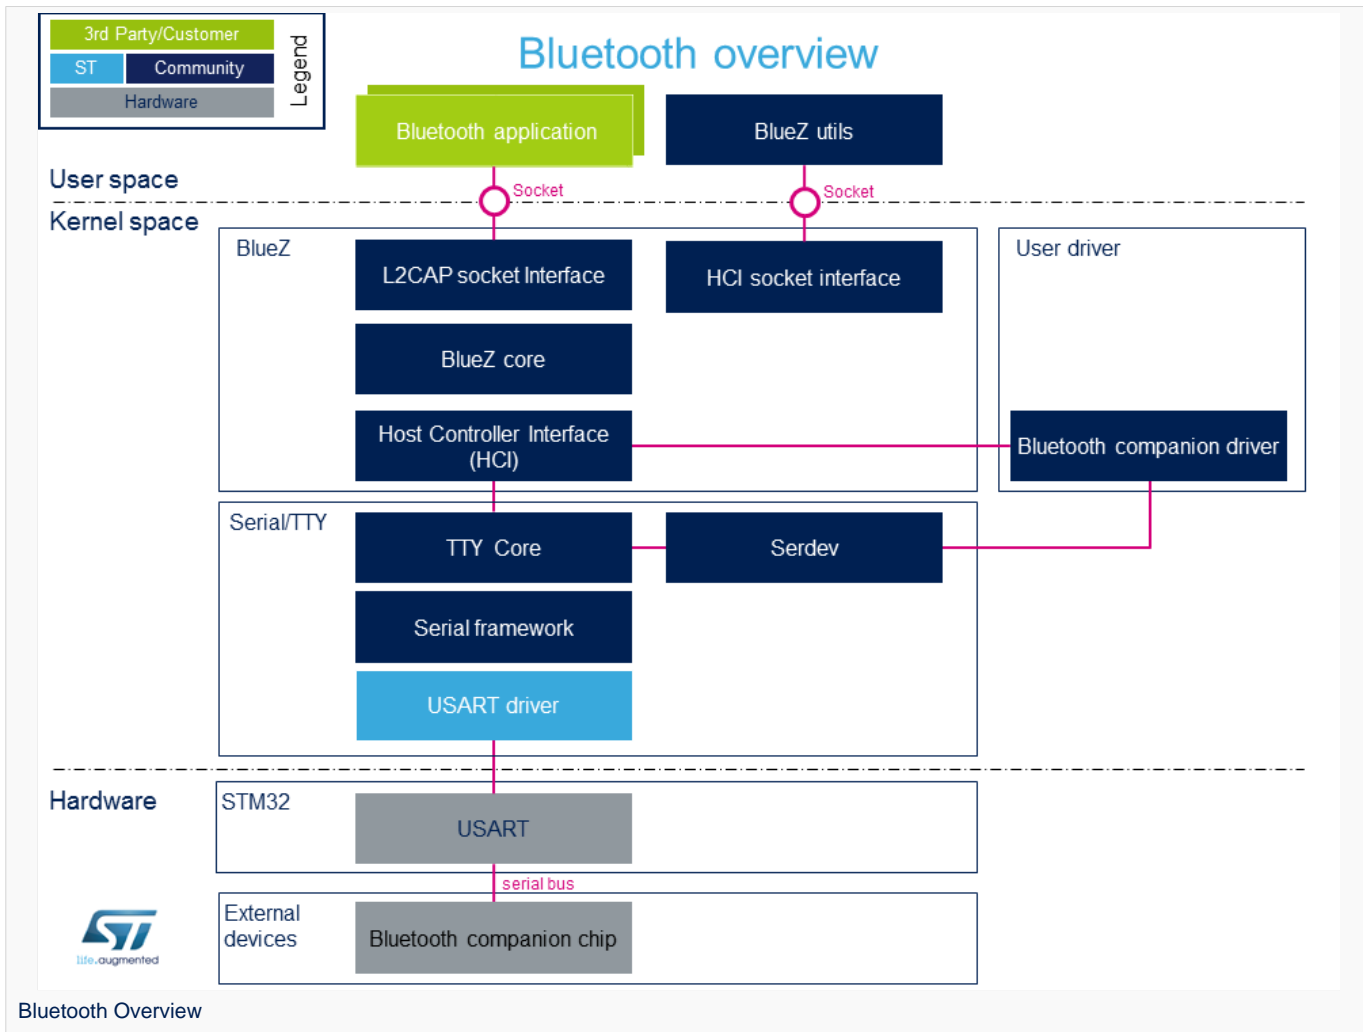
3rd Party/Customer
ST
Community
Hardware
Legend

Bluetooth overview

Bluetooth application
BlueZ utils

User space
Socket
Socket
Kernel space

BlueZ
L2CAP socket Interface
HCI socket interface
User driver
BlueZ core
Host Controller Interface (HCI)
Bluetooth companion driver

Serial/TTY
TTY Core
Serdev
Serial framework
USART driver

Hardware
STM32
USART
serial bus
External devices
Bluetooth companion chip

life.augmented

Bluetooth Overview